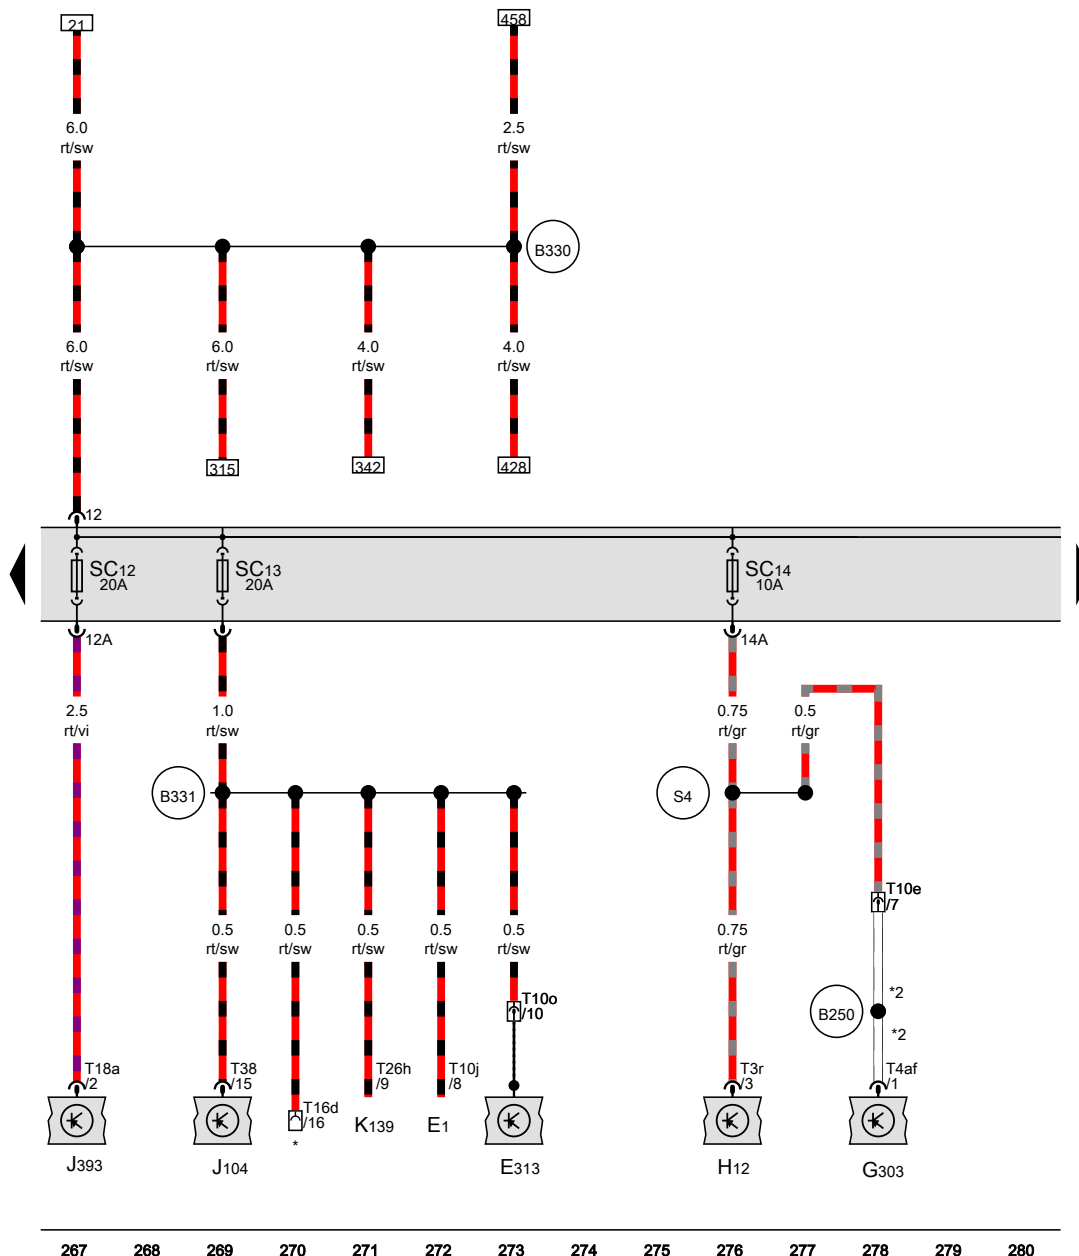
21
458
6.0
rt/sw
2.5
rt/sw
B330
6.0
rt/sw
6.0
rt/sw
4.0
rt/sw
4.0
rt/sw
315
342
428
12
SC12
20A
SC13
20A
SC14
10A
12A
14A
2.5
rt/vi
1.0
rt/sw
0.75
rt/gr
0.5
rt/gr
B331
S4
0.5
rt/sw
0.5
rt/sw
0.5
rt/sw
0.5
rt/sw
0.5
rt/sw
0.75
rt/gr
T10e
/7
T10o
/10
*2
B250
*2
T18a
/2
T38
/15
T16d
/16
*
T26h
/9
T10j
/8
T3r
/3
T4af
/1
J393
J104
K139
E1
E313
H12
G303
267
268
269
270
271
272
273
274
275
276
277
278
279
280